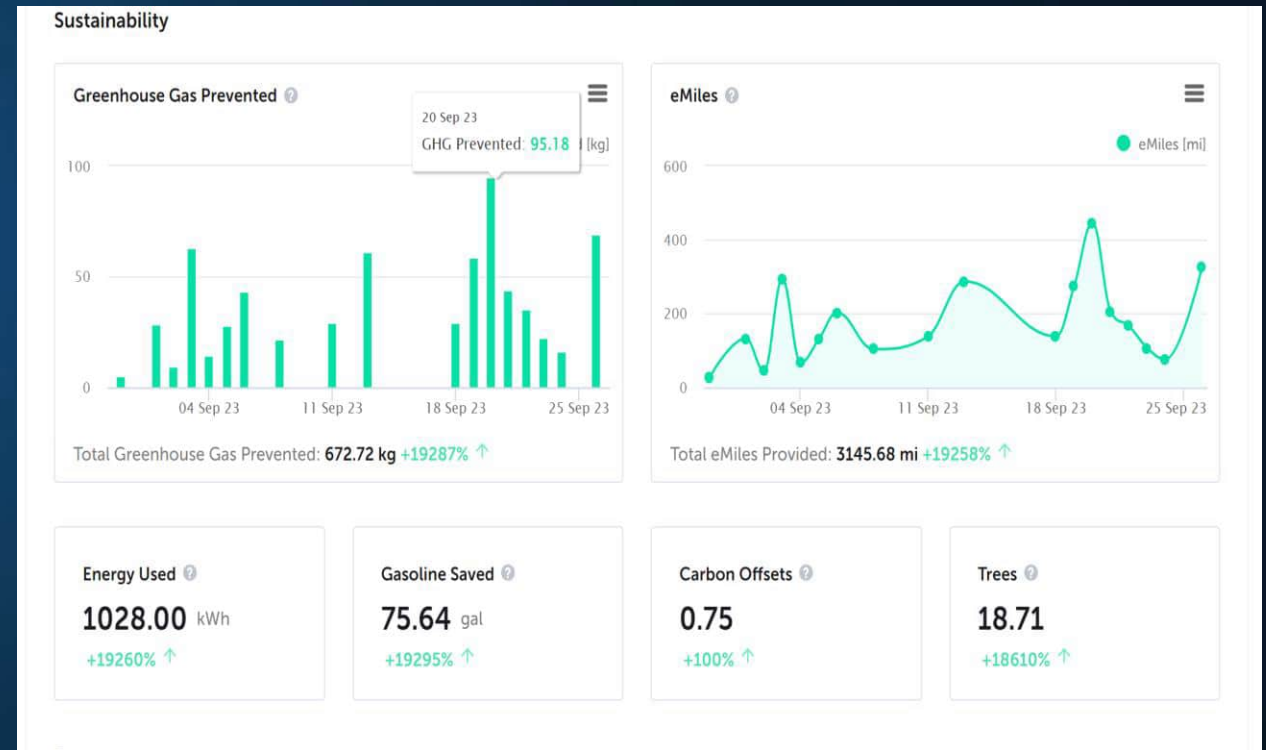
Sustainability

Greenhouse Gas Prevented

20 Sep 23
GHG Prevented: 95.18

[kg]

100
50
0

04 Sep 23 11 Sep 23 18 Sep 23 25 Sep 23

Total Greenhouse Gas Prevented: 672.72 kg +19287% ↑

eMiles

eMiles [mi]

600
400
200
0

04 Sep 23 11 Sep 23 18 Sep 23 25 Sep 23

Total eMiles Provided: 3145.68 mi +19258% ↑

Energy Used
1028.00 kWh
+19260% ↑

Gasoline Saved
75.64 gal
+19295% ↑

Carbon Offsets
0.75
+100% ↑

Trees
18.71
+18610% ↑